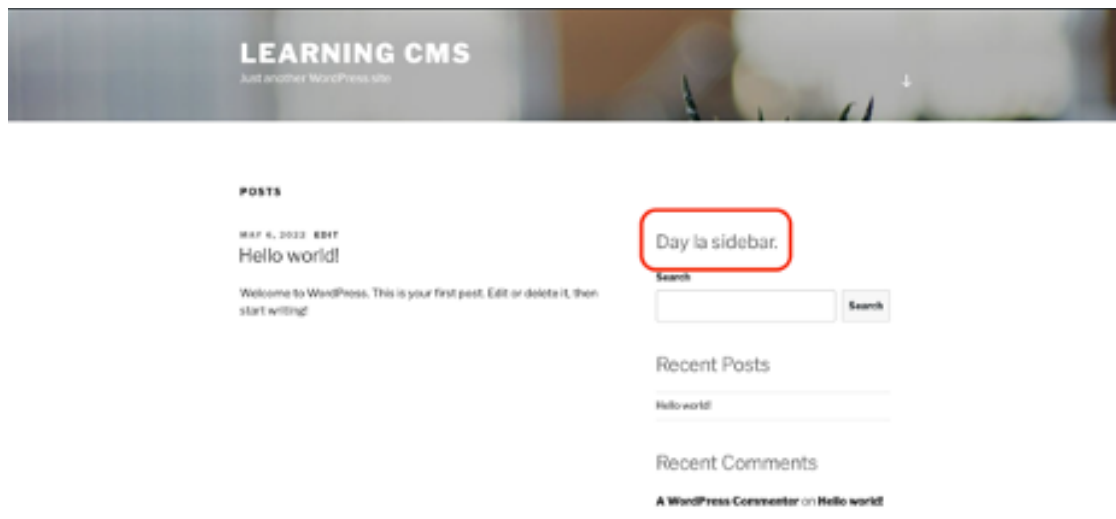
LEARNING CMS

Just another WordPress site

POSTS

MAY 4, 2022 EDIT

Hello world!

Welcome to WordPress. This is your first post. Edit or delete it, then start writing!

Day la sidebar.

Search

Search

Recent Posts

Hello world!

Recent Comments

A WordPress Commenter on Hello world!